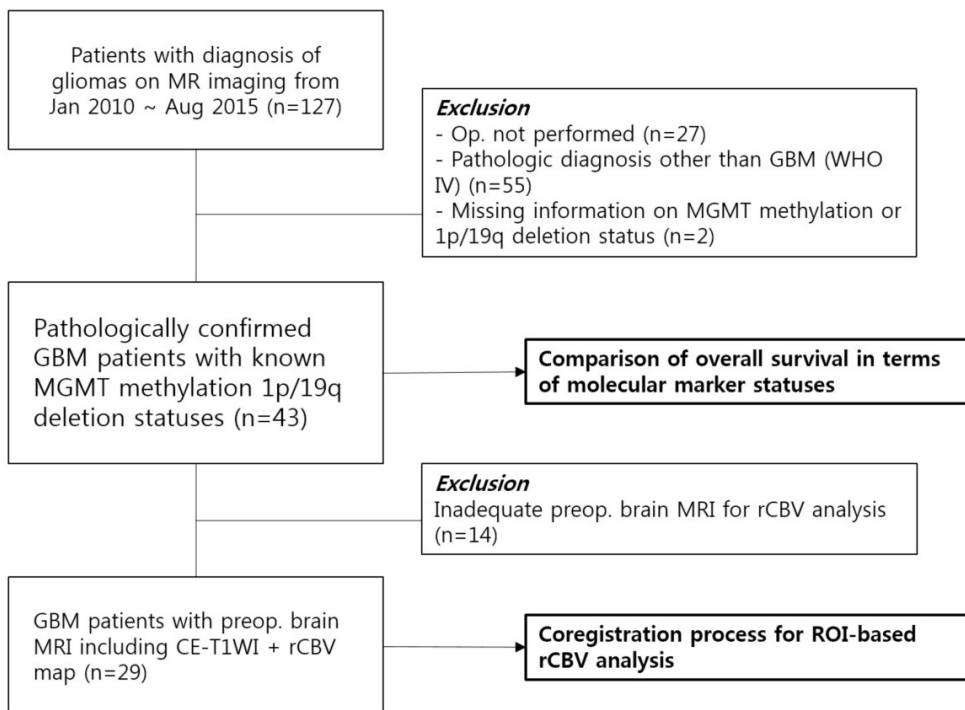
Patients with diagnosis of gliomas on MR imaging from Jan 2010 ~ Aug 2015 (n=127)

*Exclusion*
- Op. not performed (n=27)
- Pathologic diagnosis other than GBM (WHO IV) (n=55)
- Missing information on MGMT methylation or 1p/19q deletion status (n=2)

Pathologically confirmed GBM patients with known MGMT methylation 1p/19q deletion statuses (n=43)

**Comparison of overall survival in terms of molecular marker statuses**

*Exclusion*
Inadequate preop. brain MRI for rCBV analysis (n=14)

GBM patients with preop. brain MRI including CE-T1WI + rCBV map (n=29)

**Coregistration process for ROI-based rCBV analysis**